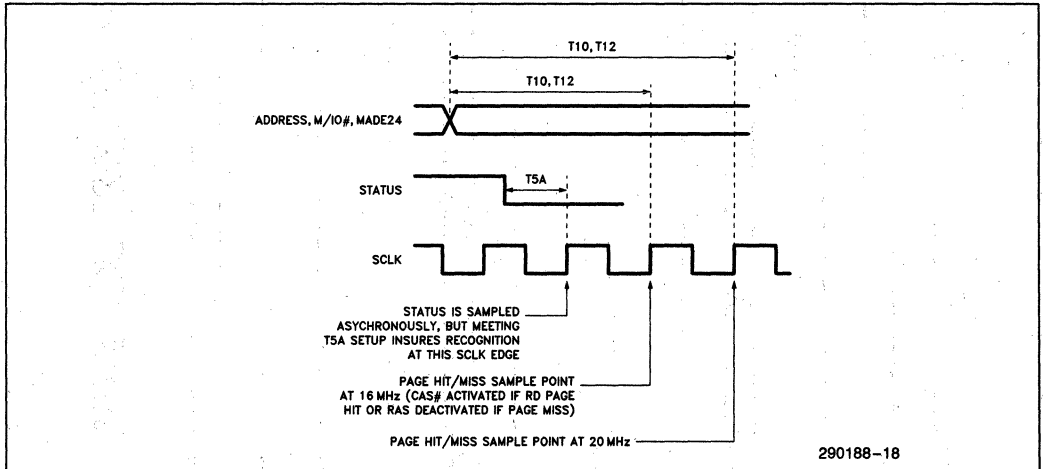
T10, T12

T10, T12

ADDRESS, M/IO#, MADE24

STATUS

T5A

SCLK

STATUS IS SAMPLED ASYCHRONOUSLY, BUT MEETING T5A SETUP INSURES RECOGNITION AT THIS SCLK EDGE

PAGE HIT/MISS SAMPLE POINT AT 16 MHz (CAS# ACTIVATED IF RD PAGE HIT OR RAS DEACTIVATED IF PAGE MISS)

PAGE HIT/MISS SAMPLE POINT AT 20 MHz

290188–18